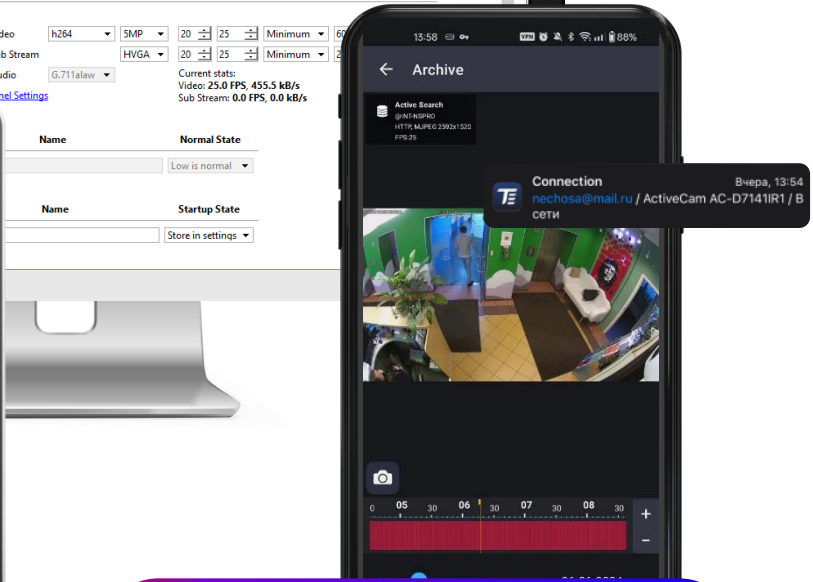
ideo h264 5MP 20 25 Minimum 60
b Stream HVGA 20 25 Minimum 2
udio G.711alaw
nel Settings
Current stats:
Video: 25.0 FPS, 455.5 kB/s
Sub Stream: 0.0 FPS, 0.0 kB/s

Name Normal State
Low is normal

Name Startup State
Store in settings

13:58 VPN 88%
Archive
Active Search
@INT-NSPRO
HTTP, MJPEG 2592x1520
FPS:25

Connection Вчера, 13:54
nechosa@mail.ru / ActiveCam AC-D7141IR1 / В сети

0 05 30 06 30 07 30 08 30
+
−